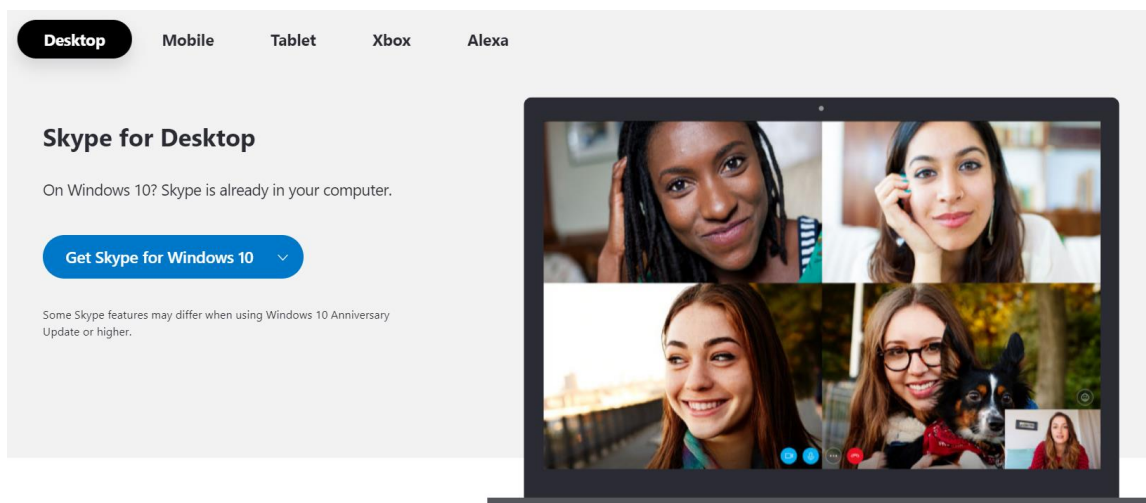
Desktop Mobile Tablet Xbox Alexa

Skype for Desktop

On Windows 10? Skype is already in your computer.

Get Skype for Windows 10

Some Skype features may differ when using Windows 10 Anniversary Update or higher.